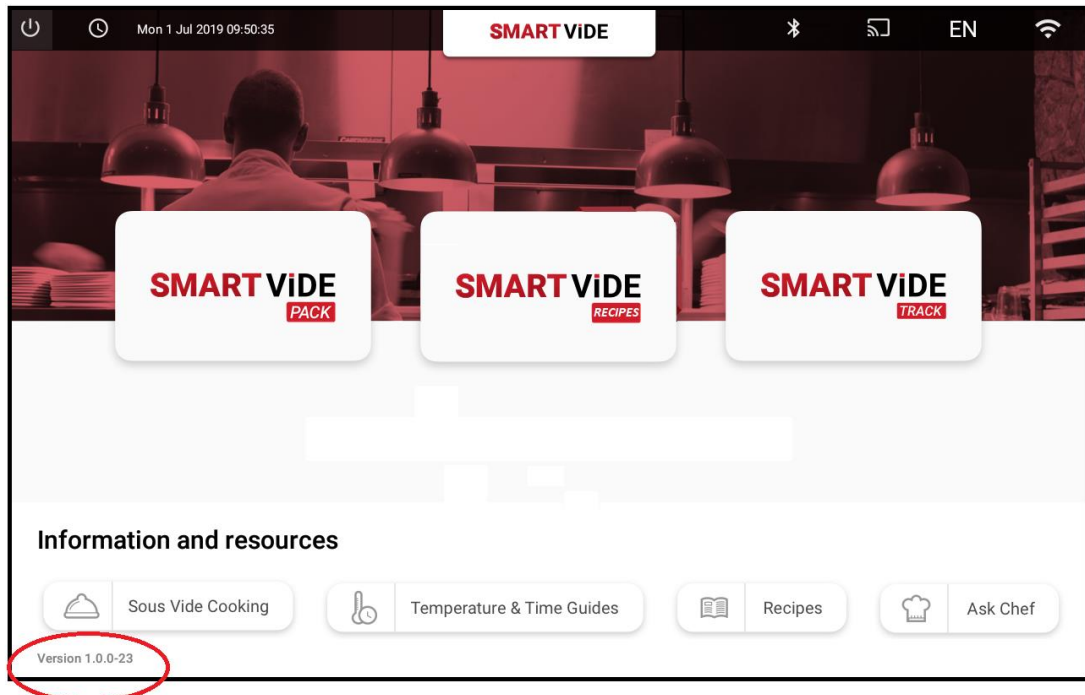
Mon 1 Jul 2019 09:50:35

SMARTVIDE

EN

SMARTVIDE PACK

SMARTVIDE RECIPES

SMARTVIDE TRACK

Information and resources

Sous Vide Cooking

Temperature & Time Guides

Recipes

Ask Chef

Version 1.0.0-23